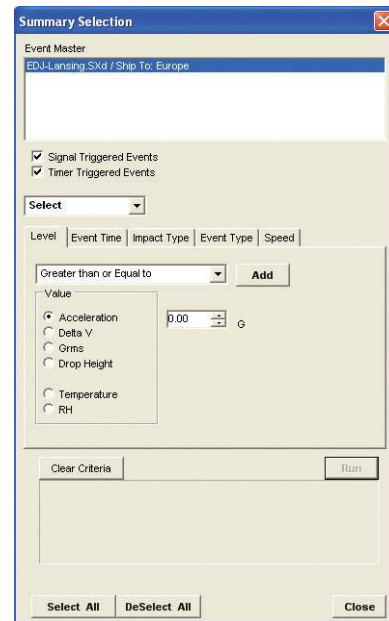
Summary Selection

Event Master

EDJ-Lansing.SXd / Ship To: Europe

Signal Triggered Events
Timer Triggered Events

Select

Level | Event Time | Impact Type | Event Type | Speed

Greater than or Equal to

Add

Value

Acceleration
Delta V
Grms
Drop Height

Temperature
RH

0.00 G

Clear Criteria

Run

Select All

DeSelect All

Close